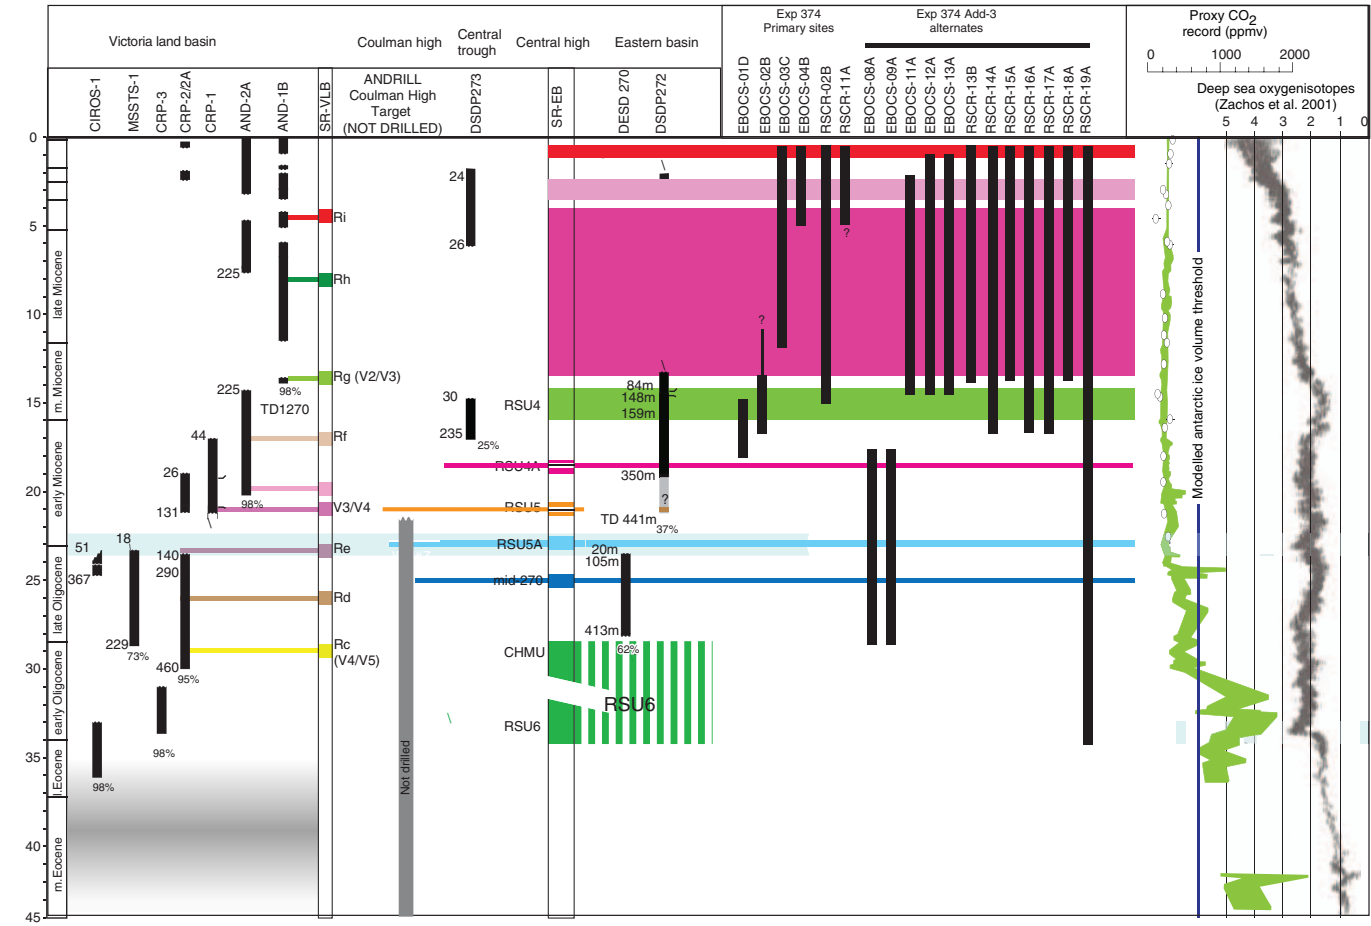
Victoria land basin

Coulman high

Central trough

Central high

Eastern basin

Exp 374 Primary sites

Exp 374 Add-3 alternates

Proxy $CO_2$ record (ppmv)

0 1000 2000

Deep sea oxygenisotopes (Zachos et al. 2001)

5 4 3 2 1 0

CIROS-1
MSSTS-1
CRP-3
CRP-2/2A
CRP-1
AND-2A
AND-1B
SR-VLB
ANDRILL Coulman High Target (NOT DRILLED)
DSDP273
SR-EB
DESD 270
DSDP272
EBOCS-01D
EBOCS-02B
EBOCS-03C
EBOCS-04B
RSCR-02B
RSCR-11A
EBOCS-08A
EBOCS-09A
EBOCS-11A
EBOCS-12A
EBOCS-13A
RSCR-13B
RSCR-14A
RSCR-15A
RSCR-17A
RSCR-18A
RSCR-19A

0
5
10
15
20
25
30
35
40
45

late Miocene
m. Miocene
early Miocene
late Oligocene
early Oligocene
l.Eocene
m.Eocene

Ri
Rh
Rg (V2/V3)
Rf
V3/V4
Re
Rd
Rc (V4/V5)

24
26
225
98%
225
TD1270
30
235
25%
44
26
98%
131
51
18
140
367
290
229
73%
460
95%
98%
98%

RSU4
RSU4A
RSU5
RSU5A
mid-270
CHMU
RSU6
RSU6

84m
148m
159m
350m
?
TD 441m
37%
20m
105m
413m
62%
?
?

Not drilled

Modelled antarctic ice volume threshold